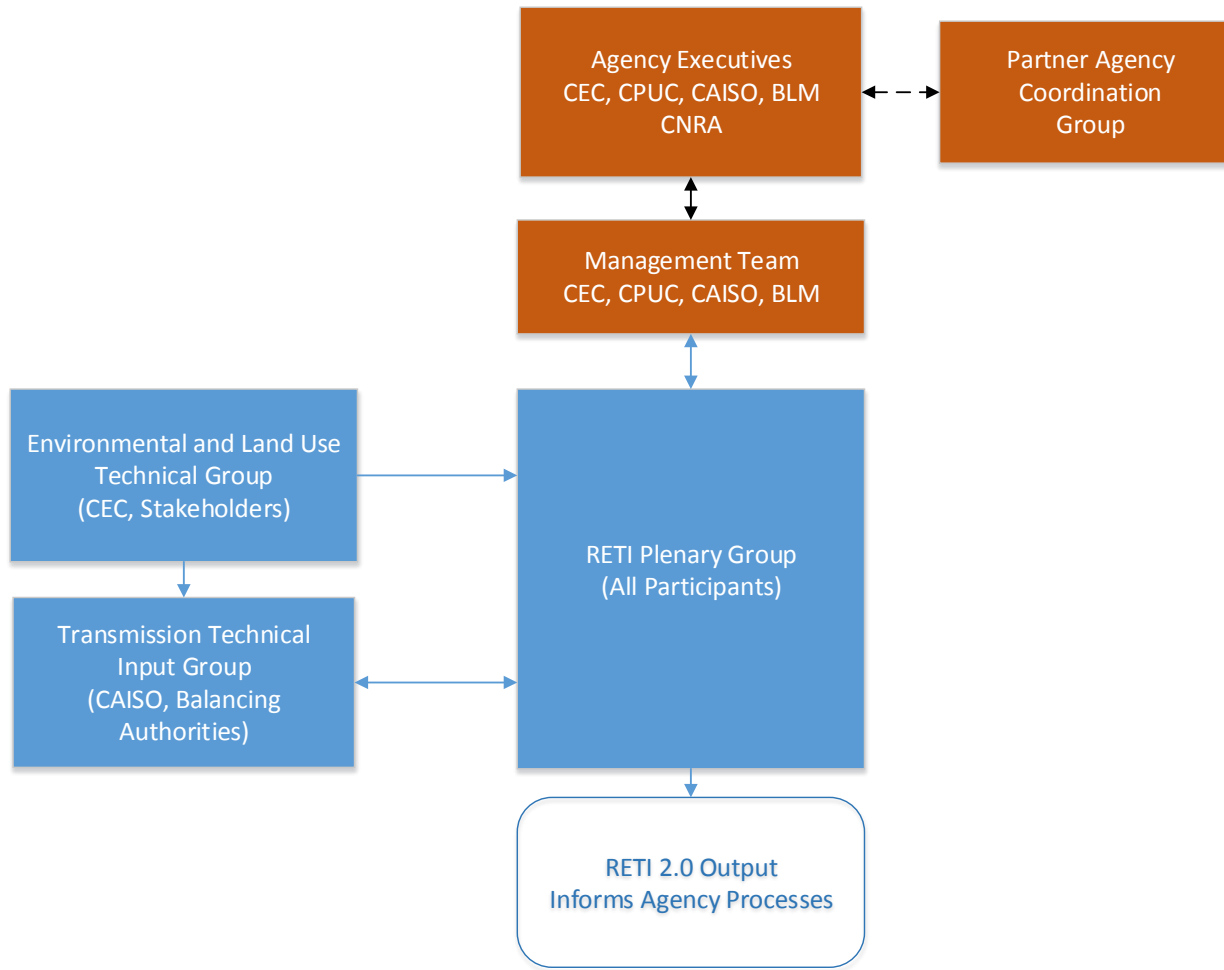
Agency Executives
CEC, CPUC, CAISO, BLM
CNRA

Partner Agency
Coordination
Group

Management Team
CEC, CPUC, CAISO, BLM

Environmental and Land Use
Technical Group
(CEC, Stakeholders)

RETI Plenary Group
(All Participants)

Transmission Technical
Input Group
(CAISO, Balancing
Authorities)

RETI 2.0 Output
Informs Agency Processes